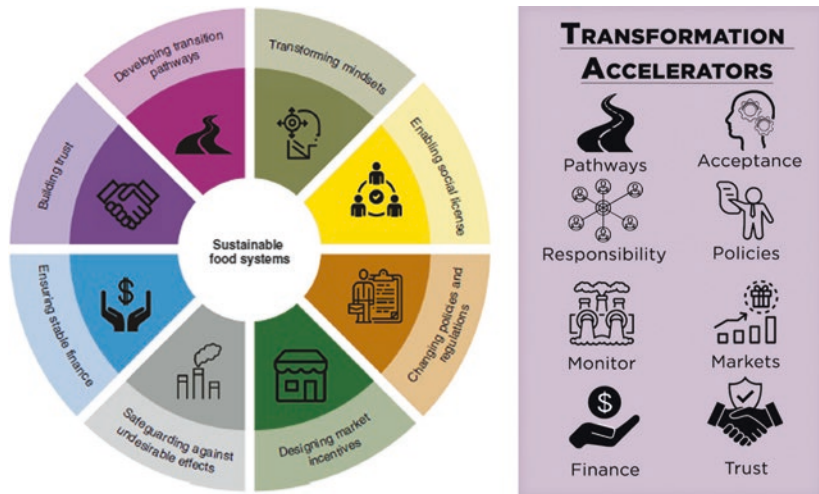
Developing transition pathways

Transforming mindsets

Enabling social license

Changing policies and regulations

Designing market incentives

Safeguarding against undesirable effects

Ensuring stable finance

Building trust

Sustainable food systems

TRANSFORMATION ACCELERATORS

Pathways

Acceptance

Responsibility

Policies

Monitor

Markets

Finance

Trust